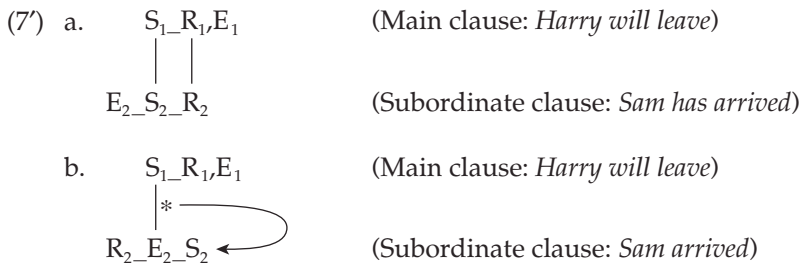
(7′) a. $S_1\_R_1,E_1$ (Main clause: *Harry will leave*)

$E_2\_S_2\_R_2$ (Subordinate clause: *Sam has arrived*)

b. $S_1\_R_1,E_1$ (Main clause: *Harry will leave*)

*

$R_2\_E_2\_S_2$ (Subordinate clause: *Sam arrived*)